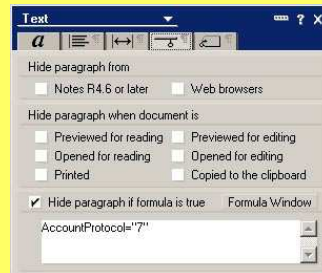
Text ? X

a

Hide paragraph from

Notes R4.6 or later
Web browsers

Hide paragraph when document is

Previewed for reading
Previewed for editing
Opened for reading
Opened for editing
Printed
Copied to the clipboard

✔ Hide paragraph if formula is true
Formula Window

AccountProtocol="7"